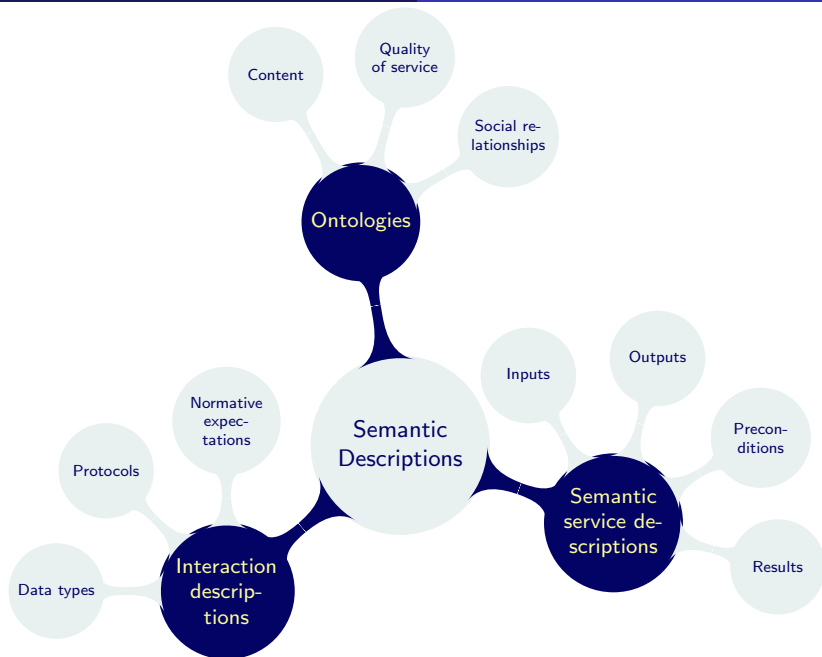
Content

Quality of service

Social relationships

Ontologies

Semantic Descriptions

Inputs

Outputs

Preconditions

Semantic service descriptions

Results

Normative expectations

Protocols

Interaction descriptions

Data types